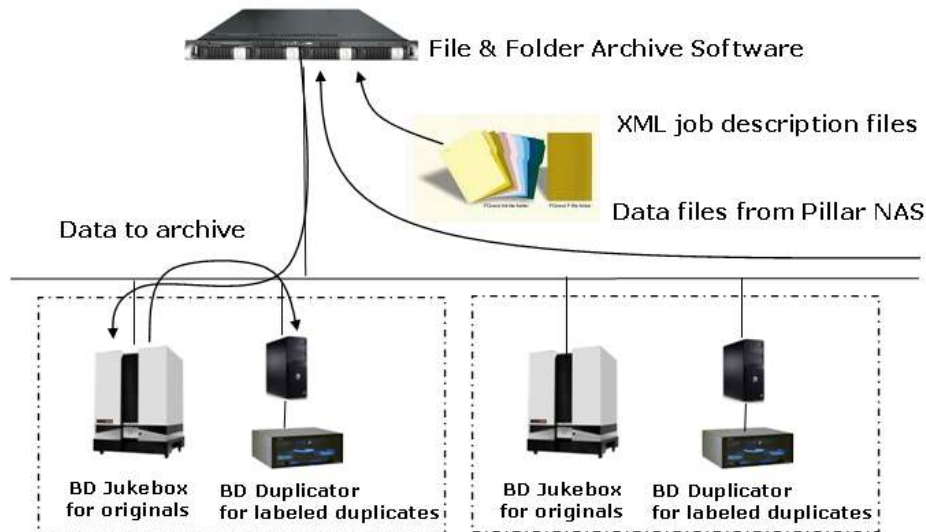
File & Folder Archive Software

XML job description files

Data files from Pillar NAS

Data to archive

BD Jukebox for originals

BD Duplicator for labeled duplicates

BD Jukebox for originals

BD Duplicator for labeled duplicates